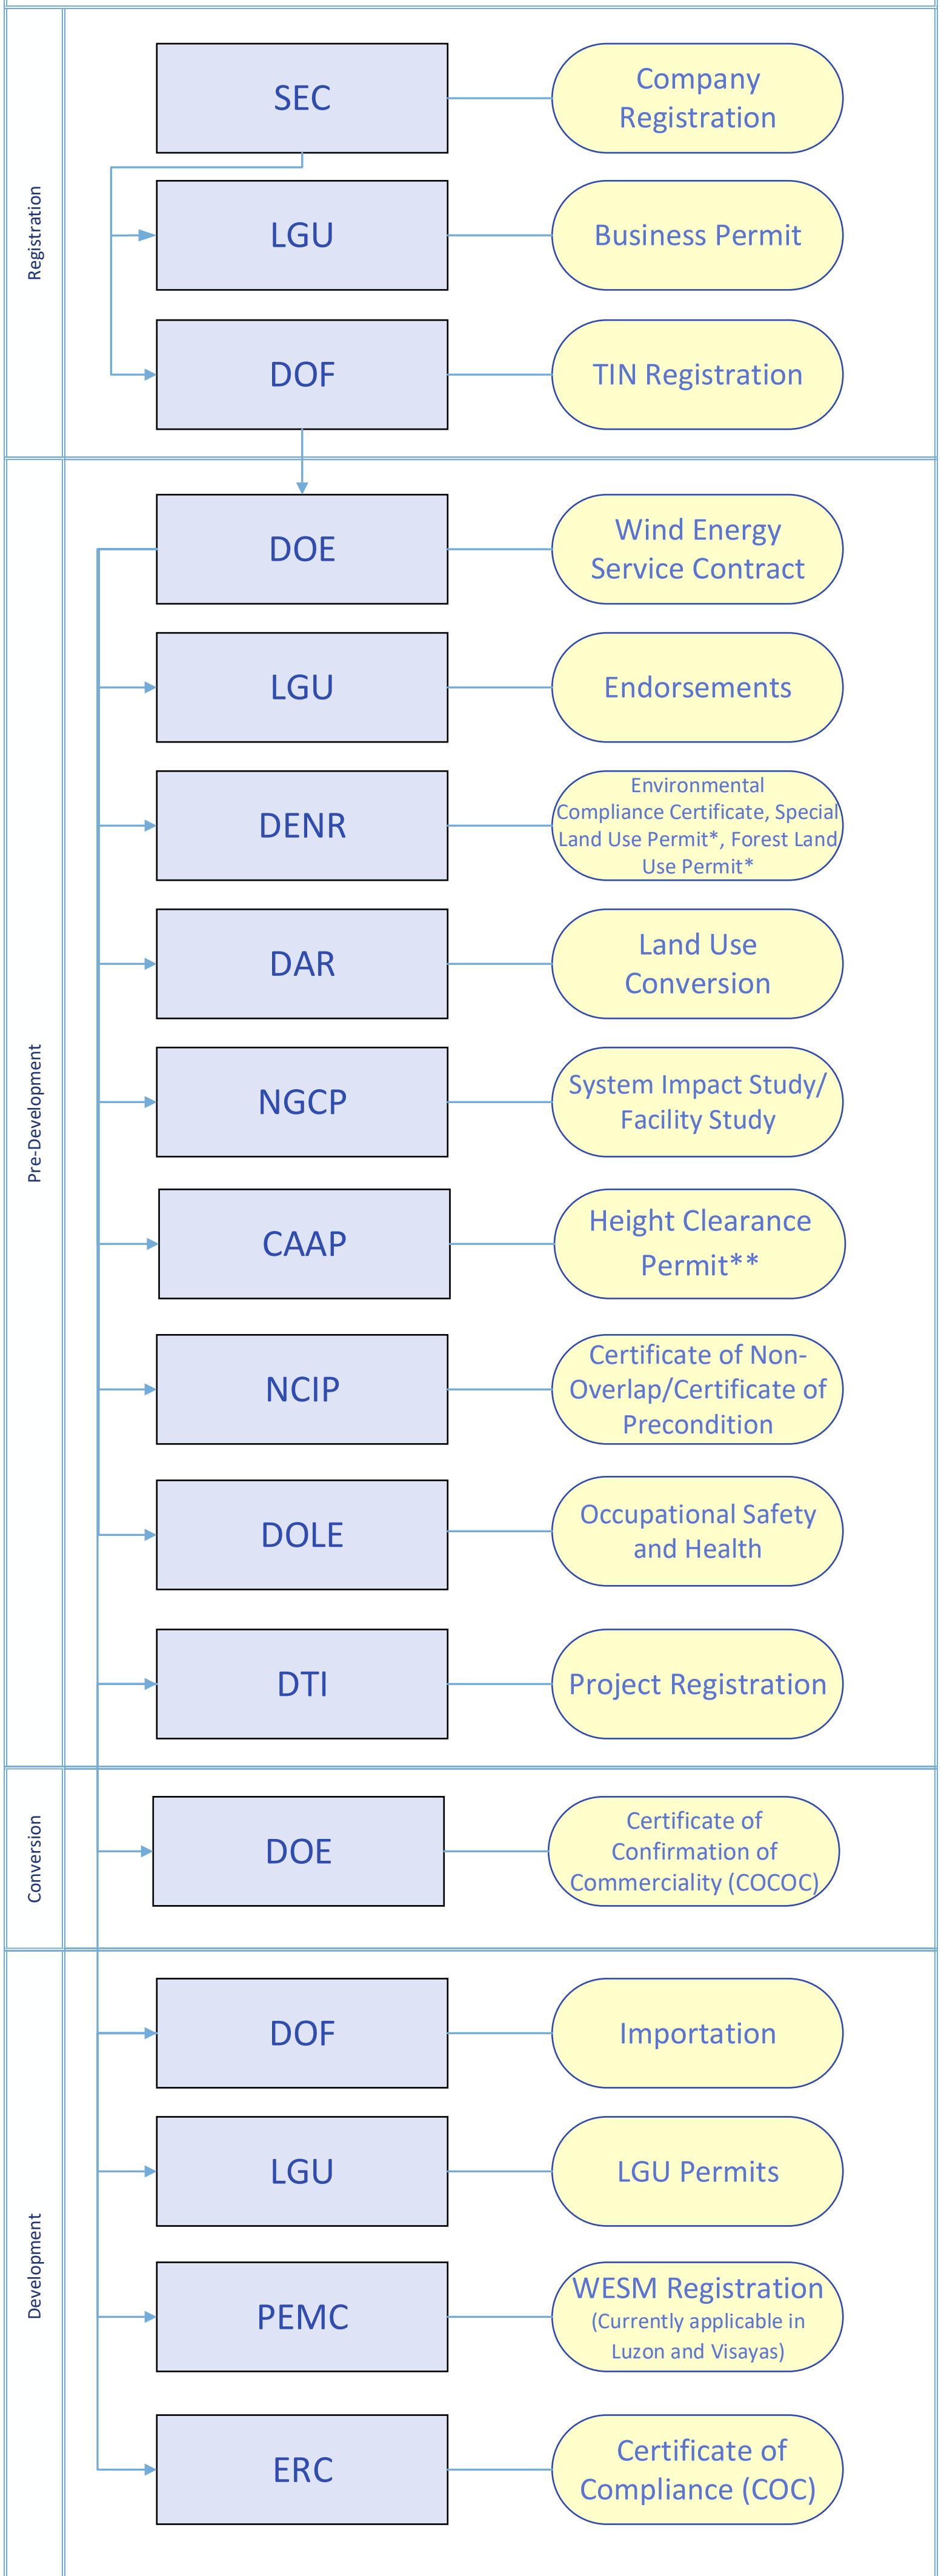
Registration

SEC

Company Registration

LGU

Business Permit

DOF

TIN Registration

Pre-Development

DOE

Wind Energy Service Contract

LGU

Endorsements

DENR

Environmental Compliance Certificate, Special Land Use Permit*, Forest Land Use Permit*

DAR

Land Use Conversion

NGCP

System Impact Study/ Facility Study

CAAP

Height Clearance Permit**

NCIP

Certificate of Non-Overlap/Certificate of Precondition

DOLE

Occupational Safety and Health

DTI

Project Registration

Conversion

DOE

Certificate of Confirmation of Commerciality (COCOC)

Development

DOF

Importation

LGU

LGU Permits

PEMC

WESM Registration (Currently applicable in Luzon and Visayas)

ERC

Certificate of Compliance (COC)